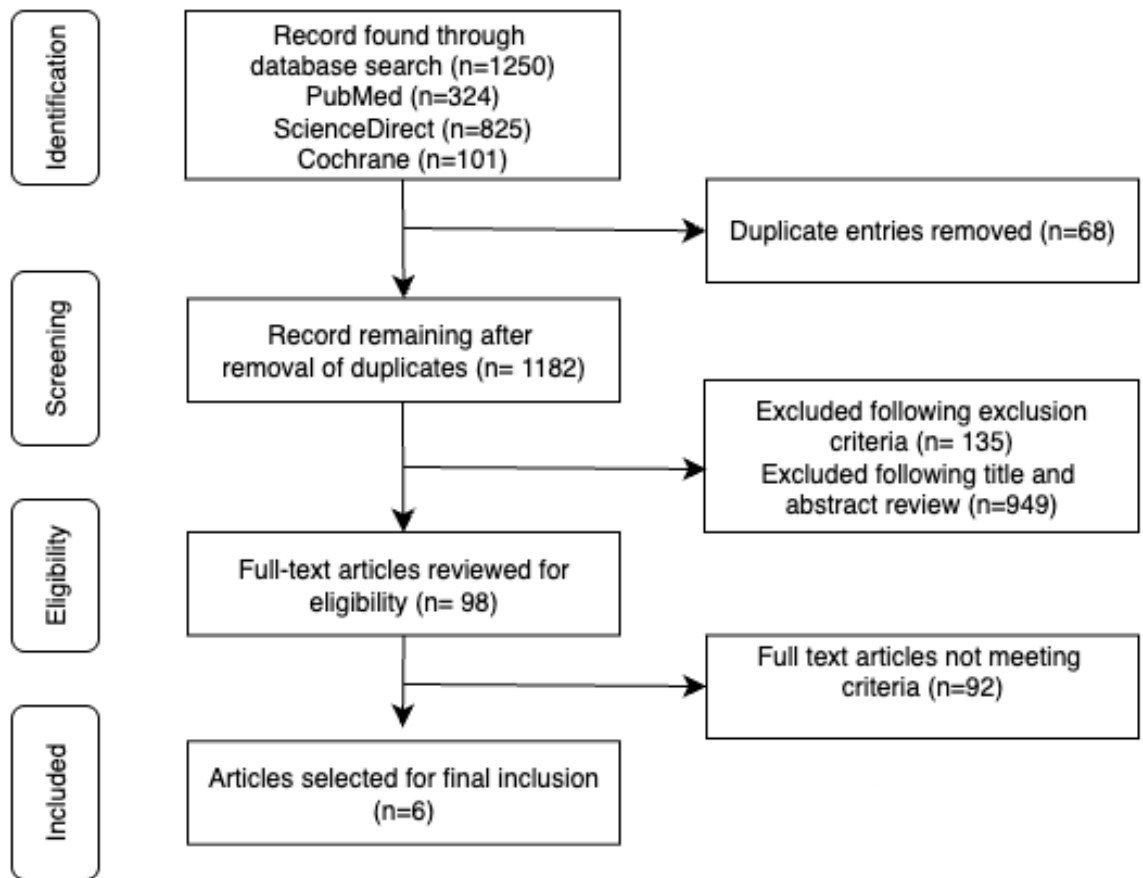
Identification

Record found through database search (n=1250)
PubMed (n=324)
ScienceDirect (n=825)
Cochrane (n=101)

Duplicate entries removed (n=68)

Screening

Record remaining after removal of duplicates (n= 1182)

Excluded following exclusion criteria (n= 135)
Excluded following title and abstract review (n=949)

Eligibility

Full-text articles reviewed for eligibility (n= 98)

Full text articles not meeting criteria (n=92)

Included

Articles selected for final inclusion (n=6)